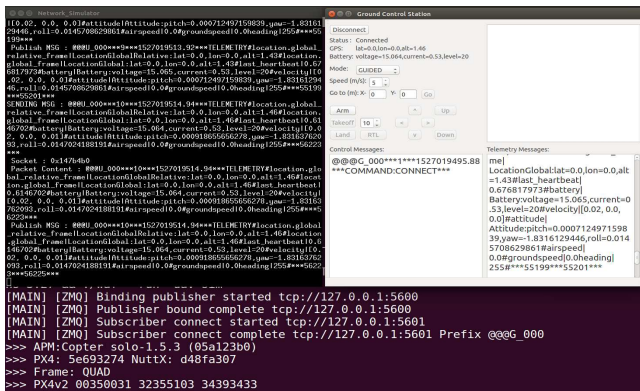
Network_Simulator

[0.02, 0.0, 0.01]#attitude|Attitude:pitch=0.000712497159839,yaw=-1.83161 29446,roll=0.0145708629861#airspeed|0.0#groundspeed|0.0#heading|255#***55 199***
Publish MSG : @@@U_000***9***1527019513.92***TELEMETRY#location.global_relative_frame|LocationGlobalRelative:lat=0.0,lon=0.0,alt=1.43#location.global_frame|LocationGlobal:lat=0.0,lon=0.0,alt=1.43#last_heartbeat|0.676817973#battery|Battery:voltage=15.065,current=0.53,level=20#velocity|[0.02, 0.0, 0.01]#attitude|Attitude:pitch=0.000712497159839,yaw=-1.83161294 46,roll=0.0145708629861#airspeed|0.0#groundspeed|0.0#heading|255#***55199***55201***
SENDING MSG : @@@U_000***10***1527019514.94***TELEMETRY#location.global_relative_frame|LocationGlobalRelative:lat=0.0,lon=0.0,alt=1.46#location.global_frame|LocationGlobal:lat=0.0,lon=0.0,alt=1.46#last_heartbeat|0.6146702#battery|Battery:voltage=15.064,current=0.53,level=20#velocity|[0.02, 0.0, 0.01]#attitude|Attitude:pitch=0.000918655656278,yaw=-1.8316376293,roll=0.0147024188191#airspeed|0.0#groundspeed|0.0#heading|255#***56223***
Socket : 0x147b4b0
Packet Content : @@@U_000***10***1527019514.94***TELEMETRY#location.global_relative_frame|LocationGlobalRelative:lat=0.0,lon=0.0,alt=1.46#location.global_frame|LocationGlobal:lat=0.0,lon=0.0,alt=1.46#last_heartbeat|0.6146702#battery|Battery:voltage=15.064,current=0.53,level=20#velocity|[0.02, 0.0, 0.01]#attitude|Attitude:pitch=0.000918655656278,yaw=-1.8316376293,roll=0.0147024188191#airspeed|0.0#groundspeed|0.0#heading|255#***56223***
Publish MSG : @@@U_000***10***1527019514.94***TELEMETRY#location.global_relative_frame|LocationGlobalRelative:lat=0.0,lon=0.0,alt=1.46#location.global_frame|LocationGlobal:lat=0.0,lon=0.0,alt=1.46#last_heartbeat|0.6146702#battery|Battery:voltage=15.064,current=0.53,level=20#velocity|[0.02, 0.0, 0.01]#attitude|Attitude:pitch=0.000918655656278,yaw=-1.8316376293,roll=0.0147024188191#airspeed|0.0#groundspeed|0.0#heading|255#***56223***56225***

Ground Control Station
Disconnect
Status : Connected
GPS: lat=0.0,lon=0.0,alt=1.46
Battery: voltage=15.064,current=0.53,level=20
Mode: GUIDED
Speed (m/s): 5
Go to (m): X: 0 Y: 0 Go
Arm
Takeoff 10
Land RTL
Up
Down
Control Messages:
@@@G_000***1***1527019495.88***COMMAND:CONNECT***
Telemetry Messages:
me|LocationGlobal:lat=0.0,lon=0.0,alt=1.43#last_heartbeat|0.676817973#battery|Battery:voltage=15.065,current=0.53,level=20#velocity|[0.02, 0.0, 0.01]#attitude|Attitude:pitch=0.000712497159839,yaw=-1.8316129446,roll=0.0145708629861#airspeed|0.0#groundspeed|0.0#heading|255#***55199***55201***

[MAIN] [ZMQ] Binding publisher started tcp://127.0.0.1:5600
[MAIN] [ZMQ] Publisher bound complete tcp://127.0.0.1:5600
[MAIN] [ZMQ] Subscriber connect started tcp://127.0.0.1:5601
[MAIN] [ZMQ] Subscriber connect complete tcp://127.0.0.1:5601 Prefix @@@G_000
>>> APM:Copter solo-1.5.3 (05a123b0)
>>> PX4: 5e693274 NuttX: d48fa307
>>> Frame: QUAD
>>> PX4v2 00350031 32355103 34393433